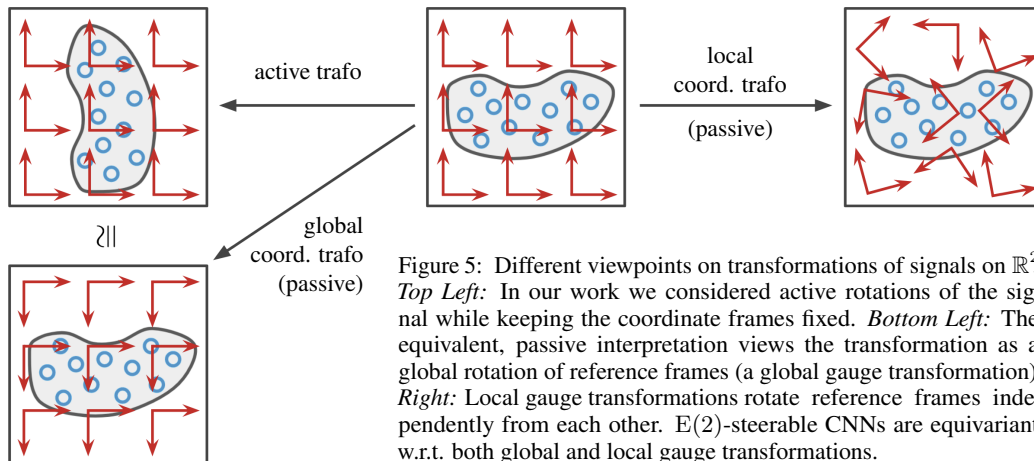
active trafo

local coord. trafo

(passive)

$\cong$

global coord. trafo (passive)

Figure 5: Different viewpoints on transformations of signals on $\mathbb{R}^{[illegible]}$ *Top Left:* In our work we considered active rotations of the sig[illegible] nal while keeping the coordinate frames fixed. *Bottom Left:* The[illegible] equivalent, passive interpretation views the transformation as a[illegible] global rotation of reference frames (a global gauge transformation)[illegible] *Right:* Local gauge transformations rotate reference frames inde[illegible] pendently from each other. E(2)-steerable CNNs are equivariant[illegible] w.r.t. both global and local gauge transformations.